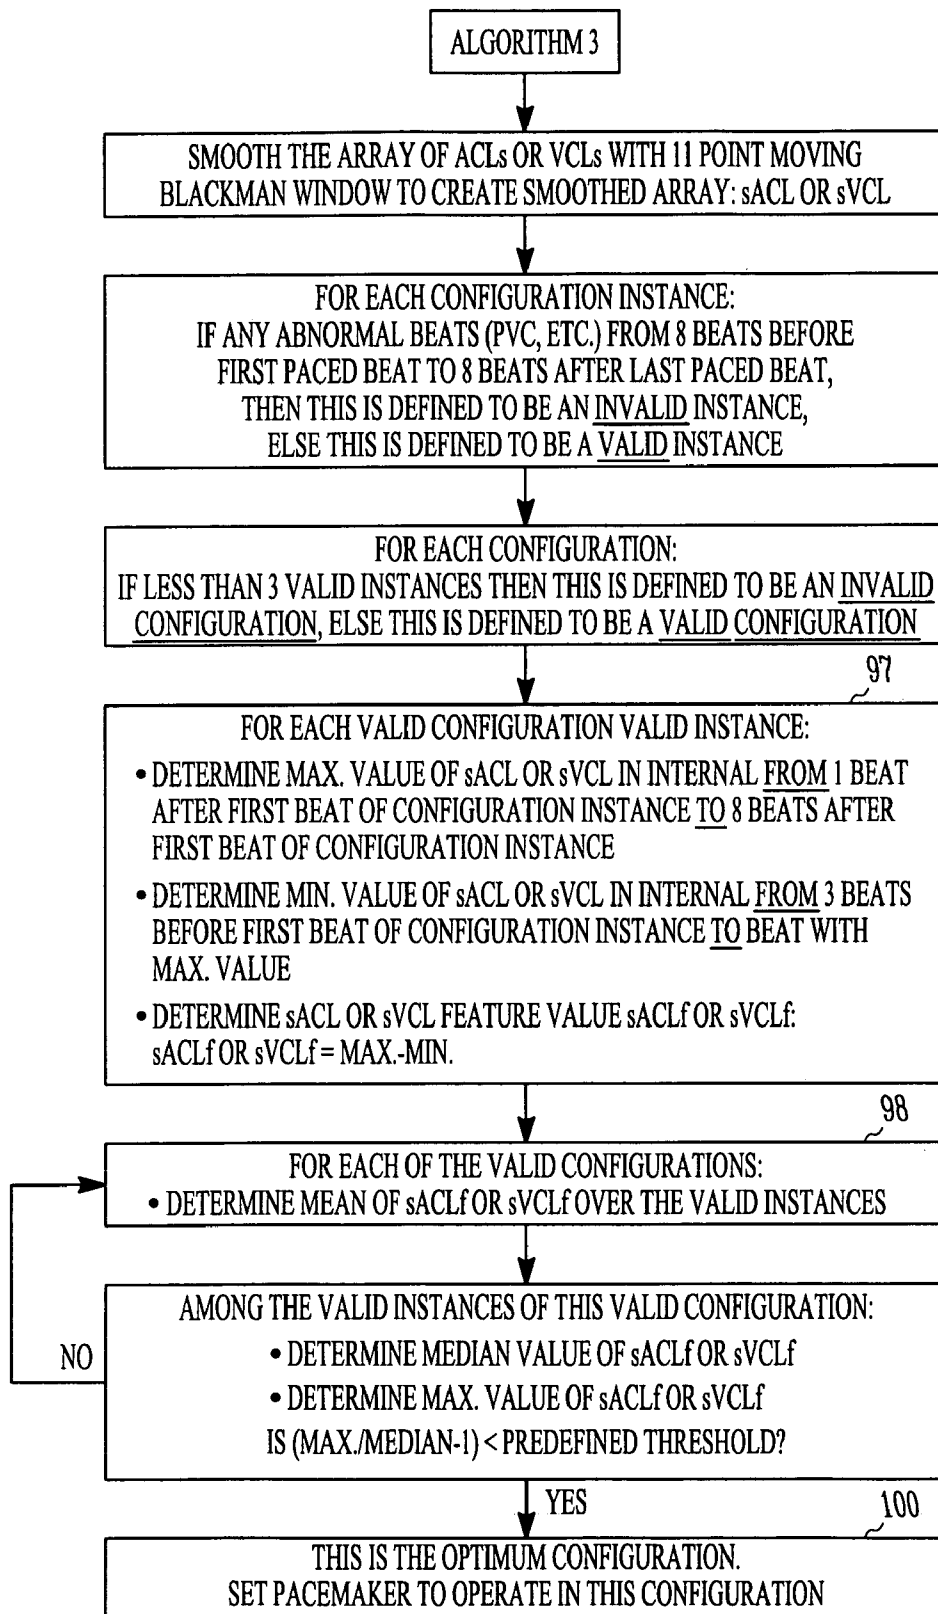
ALGORITHM 3

SMOOTH THE ARRAY OF ACLs OR VCLs WITH 11 POINT MOVING BLACKMAN WINDOW TO CREATE SMOOTHED ARRAY: sACL OR sVCL

FOR EACH CONFIGURATION INSTANCE:
IF ANY ABNORMAL BEATS (PVC, ETC.) FROM 8 BEATS BEFORE FIRST PACED BEAT TO 8 BEATS AFTER LAST PACED BEAT, THEN THIS IS DEFINED TO BE AN INVALID INSTANCE, ELSE THIS IS DEFINED TO BE A VALID INSTANCE

FOR EACH CONFIGURATION:
IF LESS THAN 3 VALID INSTANCES THEN THIS IS DEFINED TO BE AN INVALID CONFIGURATION, ELSE THIS IS DEFINED TO BE A VALID CONFIGURATION

97

FOR EACH VALID CONFIGURATION VALID INSTANCE:
• DETERMINE MAX. VALUE OF sACL OR sVCL IN INTERNAL FROM 1 BEAT AFTER FIRST BEAT OF CONFIGURATION INSTANCE TO 8 BEATS AFTER FIRST BEAT OF CONFIGURATION INSTANCE
• DETERMINE MIN. VALUE OF sACL OR sVCL IN INTERNAL FROM 3 BEATS BEFORE FIRST BEAT OF CONFIGURATION INSTANCE TO BEAT WITH MAX. VALUE
• DETERMINE sACL OR sVCL FEATURE VALUE sACLf OR sVCLf: sACLf OR sVCLf = MAX.-MIN.

98

FOR EACH OF THE VALID CONFIGURATIONS:
• DETERMINE MEAN OF sACLf OR sVCLf OVER THE VALID INSTANCES

AMONG THE VALID INSTANCES OF THIS VALID CONFIGURATION:
• DETERMINE MEDIAN VALUE OF sACLf OR sVCLf
• DETERMINE MAX. VALUE OF sACLf OR sVCLf
IS (MAX./MEDIAN-1) < PREDEFINED THRESHOLD?

NO

YES

100

THIS IS THE OPTIMUM CONFIGURATION.
SET PACEMAKER TO OPERATE IN THIS CONFIGURATION